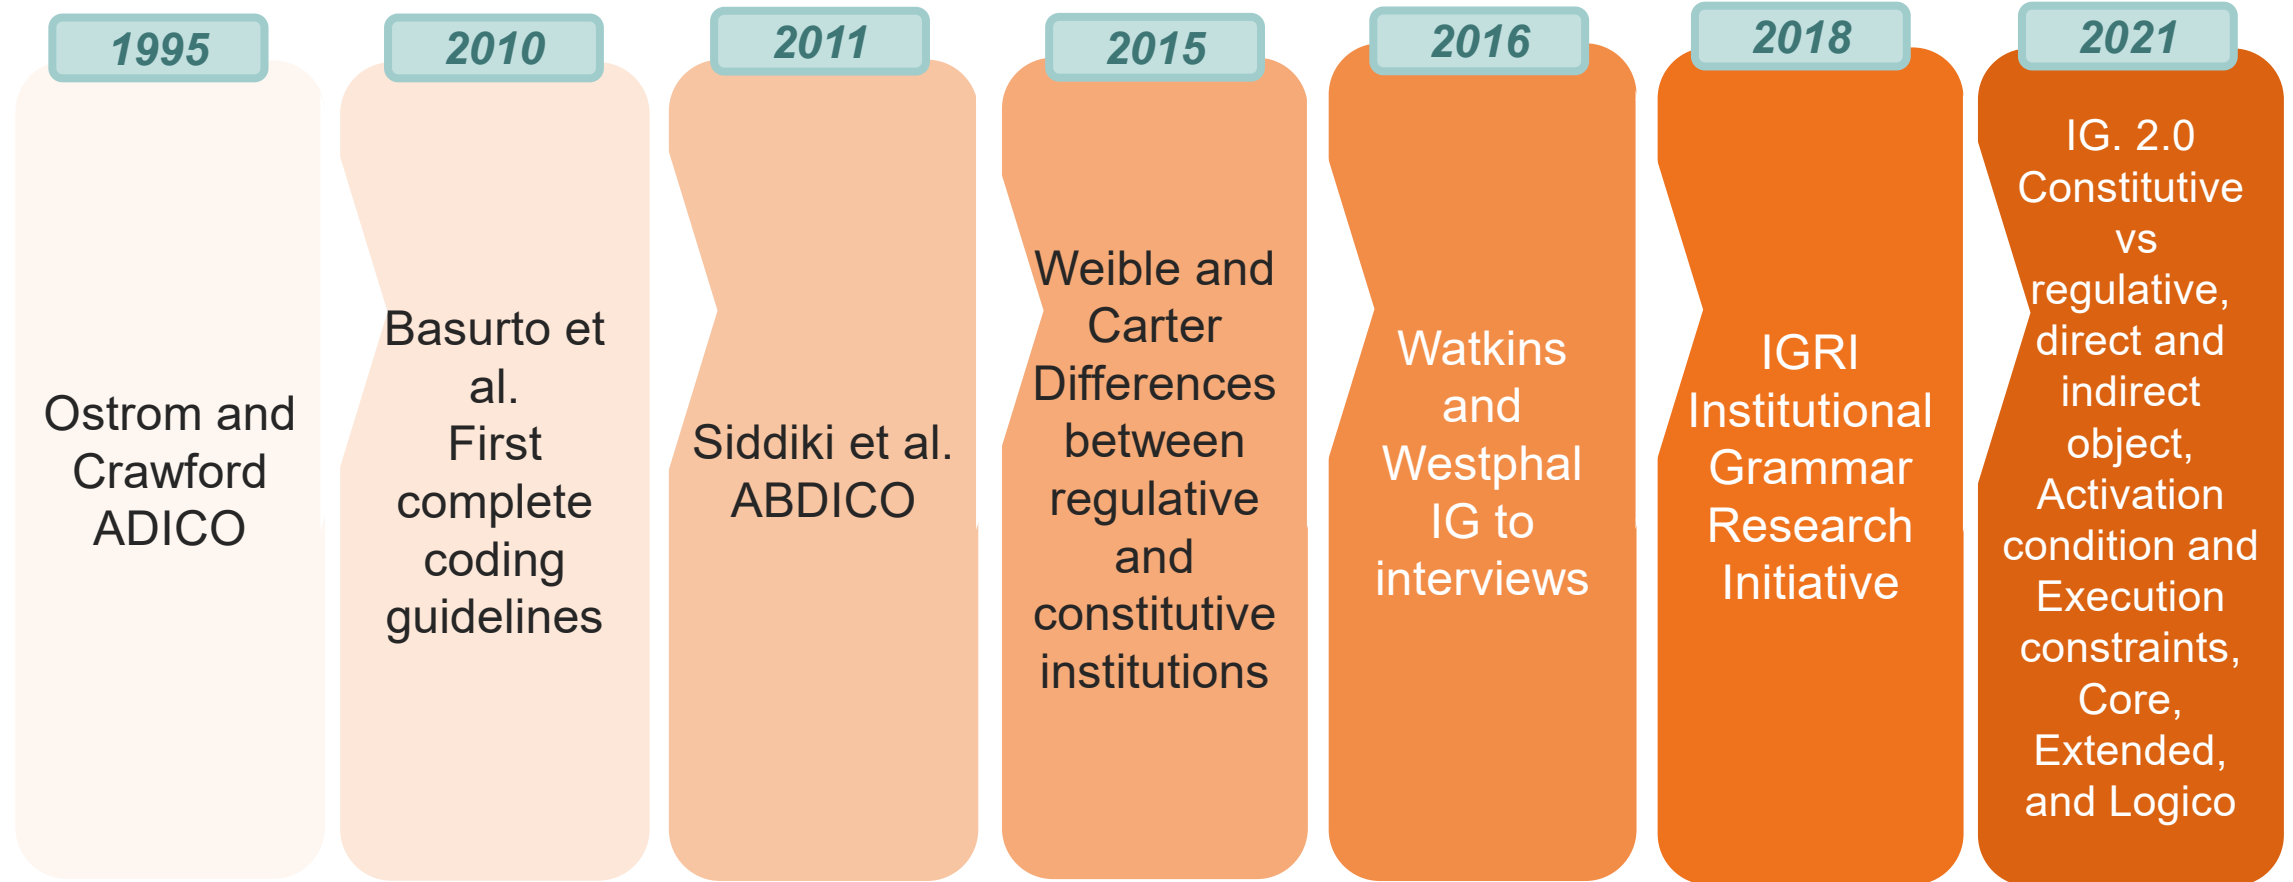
1995

Ostrom and Crawford ADICO

2010

Basurto et al. First complete coding guidelines

2011

Siddiki et al. ABDICO

2015

Weible and Carter Differences between regulative and constitutive institutions

2016

Watkins and Westphal IG to interviews

2018

IGRI Institutional Grammar Research Initiative

2021

IG. 2.0 Constitutive vs regulative, direct and indirect object, Activation condition and Execution constraints, Core, Extended, and Logico